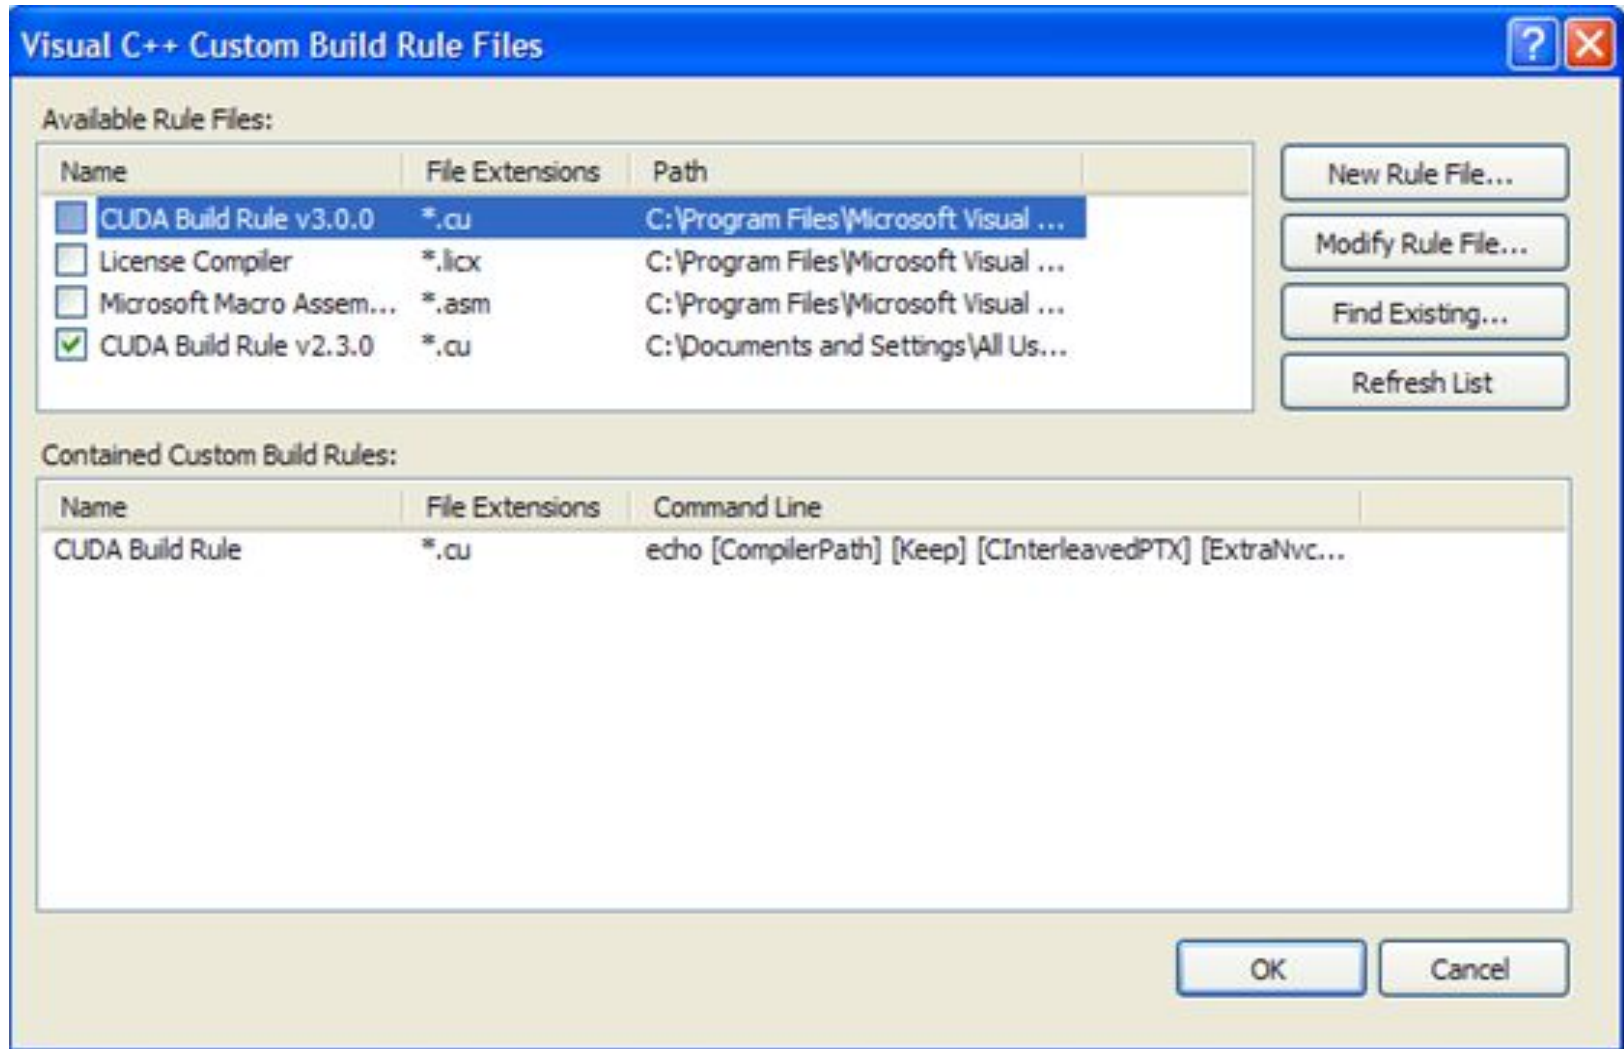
Visual C++ Custom Build Rule Files

Available Rule Files:

| Name | File Extensions | Path |
|---|---|---|
| CUDA Build Rule v3.0.0 | *.cu | C:\Program Files\Microsoft Visual ... |
| License Compiler | *.licx | C:\Program Files\Microsoft Visual ... |
| Microsoft Macro Assem... | *.asm | C:\Program Files\Microsoft Visual ... |
| CUDA Build Rule v2.3.0 | *.cu | C:\Documents and Settings\All Us... |

New Rule File...
Modify Rule File...
Find Existing...
Refresh List

Contained Custom Build Rules:

| Name | File Extensions | Command Line |
|---|---|---|
| CUDA Build Rule | *.cu | echo [CompilerPath] [Keep] [CInterleavedPTX] [ExtraNvc... |

OK
Cancel